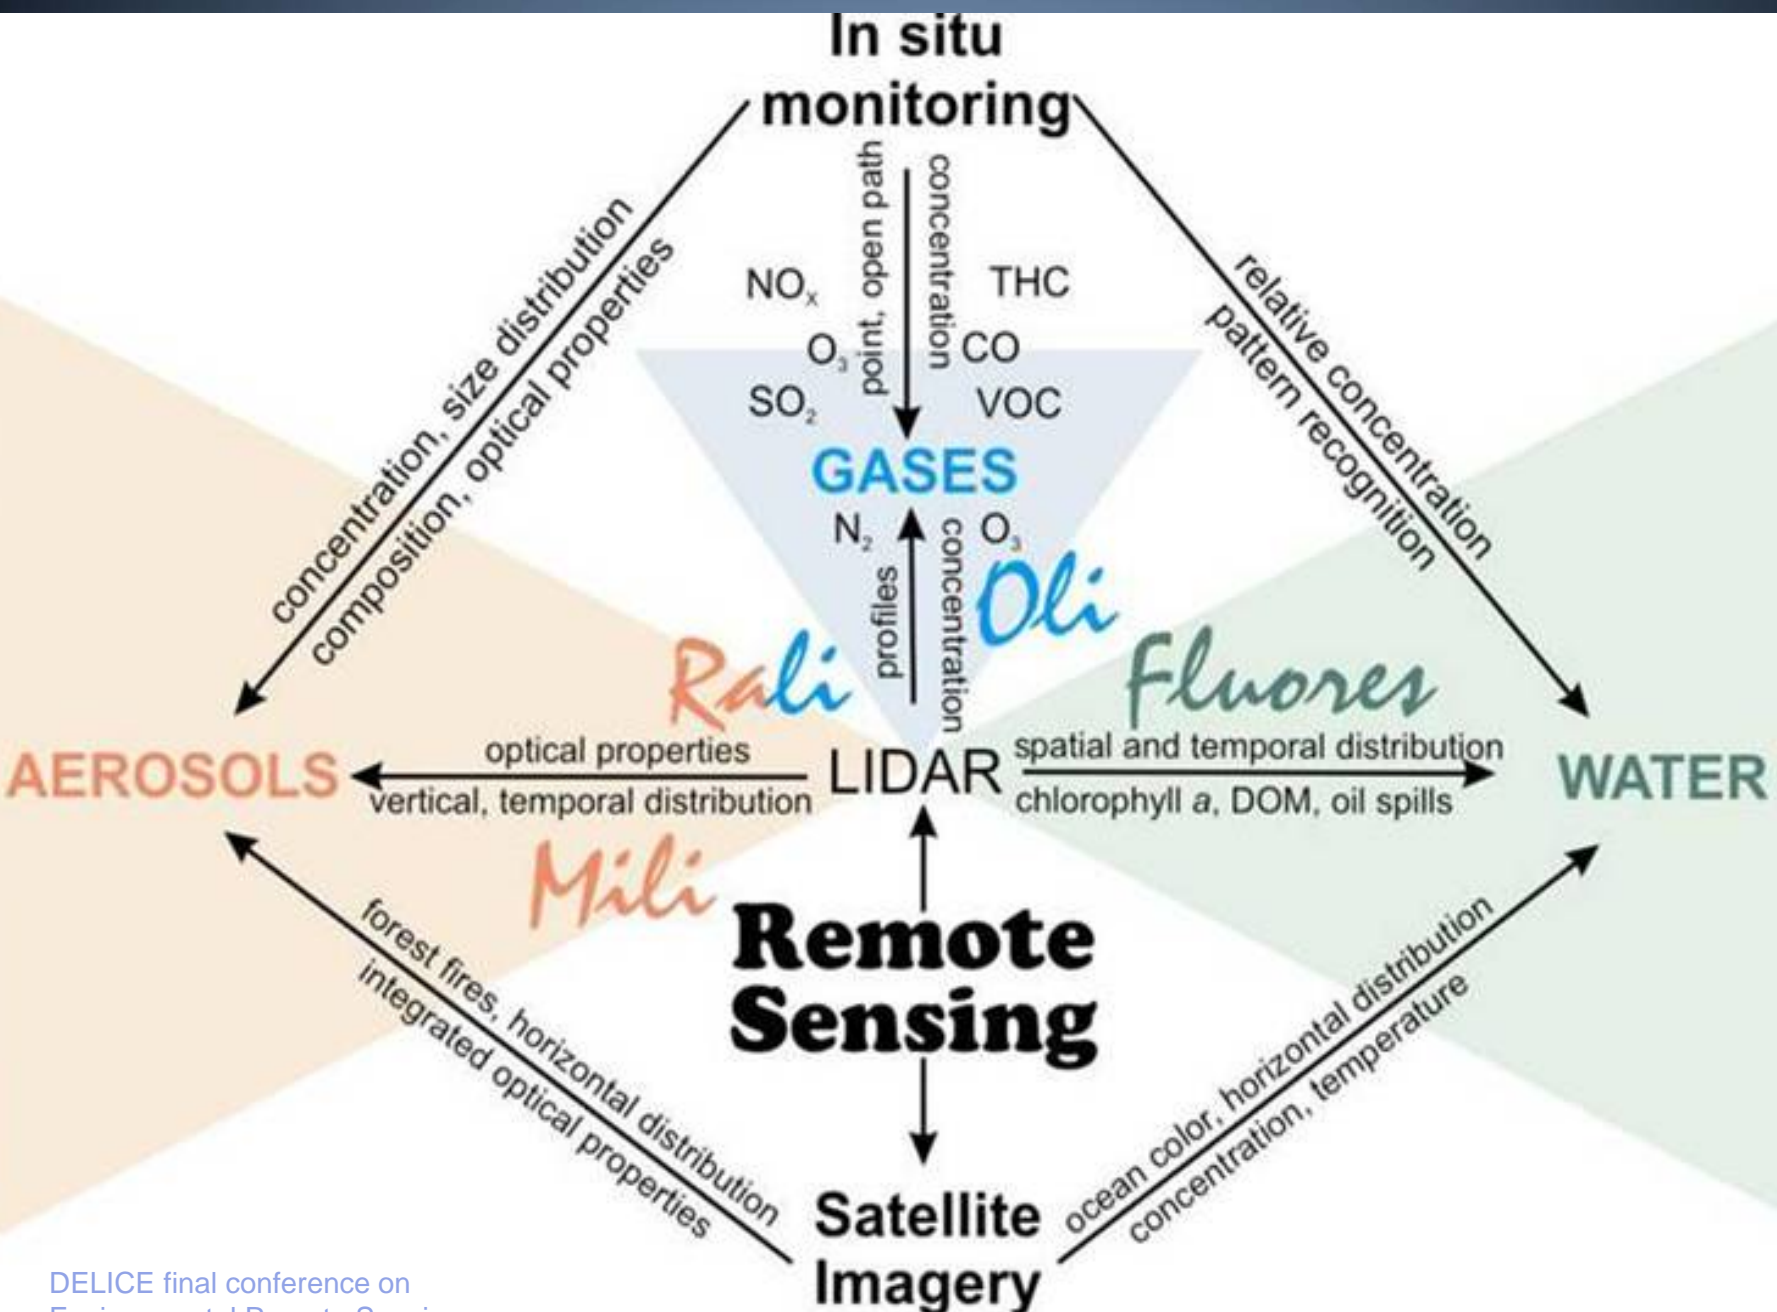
In situ monitoring

concentration, size distribution
composition, optical properties

point, open path
concentration

$NO_x$
$O_3$
$SO_2$
THC
CO
VOC

relative concentration
pattern recognition

GASES

$N_2$
$O_3$
profiles
concentration

Oli
Rali
Fluores

AEROSOLS
optical properties
vertical, temporal distribution
LIDAR
spatial and temporal distribution
chlorophyll *a*, DOM, oil spills
WATER

Mili

Remote Sensing

forest fires, horizontal distribution
integrated optical properties

ocean color, horizontal distribution
concentration, temperature

Satellite Imagery

DELICE final conference on
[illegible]